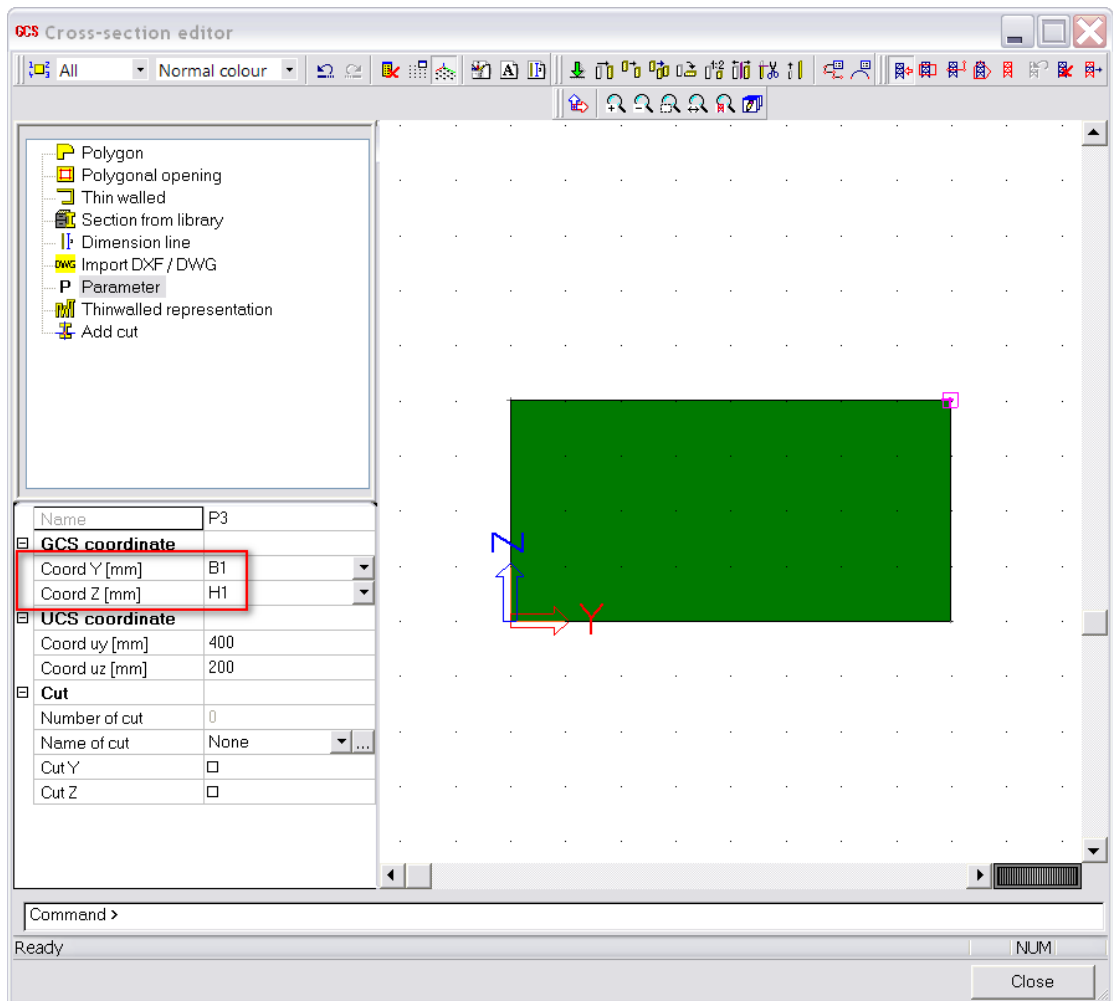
GCS Cross-section editor

All
Normal colour

Polygon
Polygonal opening
Thin walled
Section from library
Dimension line
DWG Import DXF / DWG
P Parameter
Thinwalled representation
Add cut

| Name | P3 |
|---|---|
| GCS coordinate | |
| Coord Y [mm] | B1 |
| Coord Z [mm] | H1 |
| UCS coordinate | |
| Coord uy [mm] | 400 |
| Coord uz [mm] | 200 |
| Cut | |
| Number of cut | 0 |
| Name of cut | None |
| Cut Y | ☐ |
| Cut Z | ☐ |

Z
Y

Command >
Ready
NUM
Close